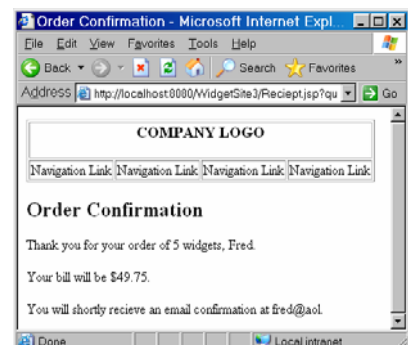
Order Confirmation - Microsoft Internet Expl...

File Edit View Favorites Tools Help

Back Search Favorites

Address http://localhost:8080/WidgetSite3/Reciept.jsp?qu Go

| COMPANY LOGO | | | |
|---|---|---|---|
| Navigation Link | Navigation Link | Navigation Link | Navigation Link |

Order Confirmation

Thank you for your order of 5 widgets, Fred.

Your bill will be $49.75.

You will shortly recieve an email confirmation at fred@aol.

Done Local intranet